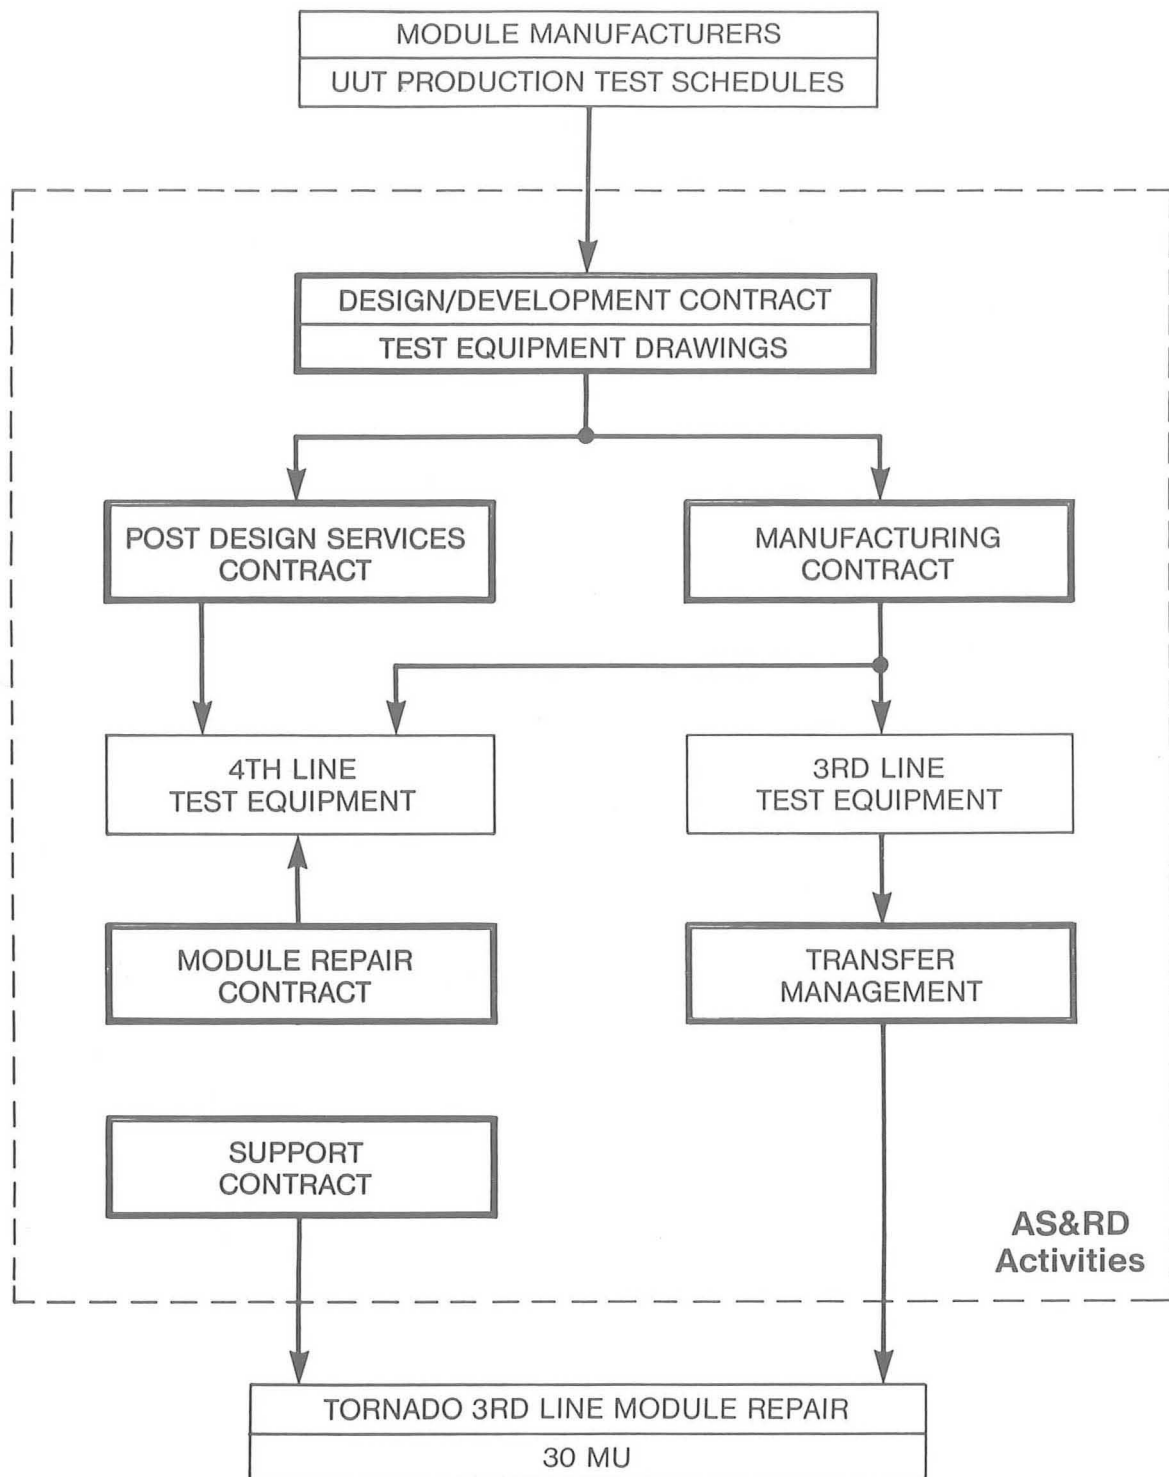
MODULE MANUFACTURERS
UUT PRODUCTION TEST SCHEDULES

DESIGN/DEVELOPMENT CONTRACT
TEST EQUIPMENT DRAWINGS

POST DESIGN SERVICES CONTRACT

MANUFACTURING CONTRACT

4TH LINE TEST EQUIPMENT

3RD LINE TEST EQUIPMENT

MODULE REPAIR CONTRACT

TRANSFER MANAGEMENT

SUPPORT CONTRACT

AS&RD Activities

TORNADO 3RD LINE MODULE REPAIR
30 MU